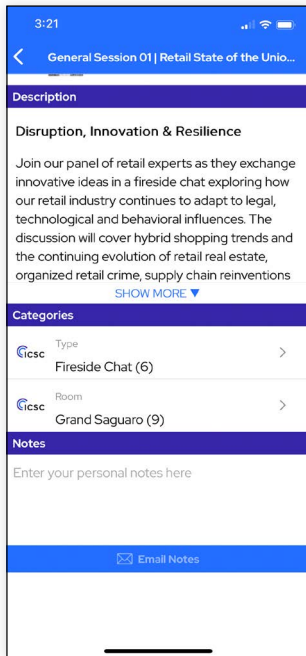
3:21

General Session 01 | Retail State of the Unio...

Description

Disruption, Innovation & Resilience

Join our panel of retail experts as they exchange innovative ideas in a fireside chat exploring how our retail industry continues to adapt to legal, technological and behavioral influences. The discussion will cover hybrid shopping trends and the continuing evolution of retail real estate, organized retail crime, supply chain reinventions

SHOW MORE ▼

Categories

icsc Type
Fireside Chat (6)

icsc Room
Grand Saguaro (9)

Notes

Enter your personal notes here

Email Notes